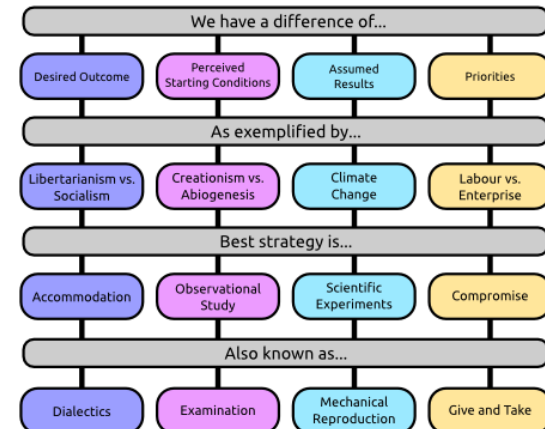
We have a difference of...

Desired Outcome

Perceived Starting Conditions

Assumed Results

Priorities

As exemplified by...

Libertarianism vs. Socialism

Creationism vs. Abiogenesis

Climate Change

Labour vs. Enterprise

Best strategy is...

Accommodation

Observational Study

Scientific Experiments

Compromise

Also known as...

Dialectics

Examination

Mechanical Reproduction

Give and Take